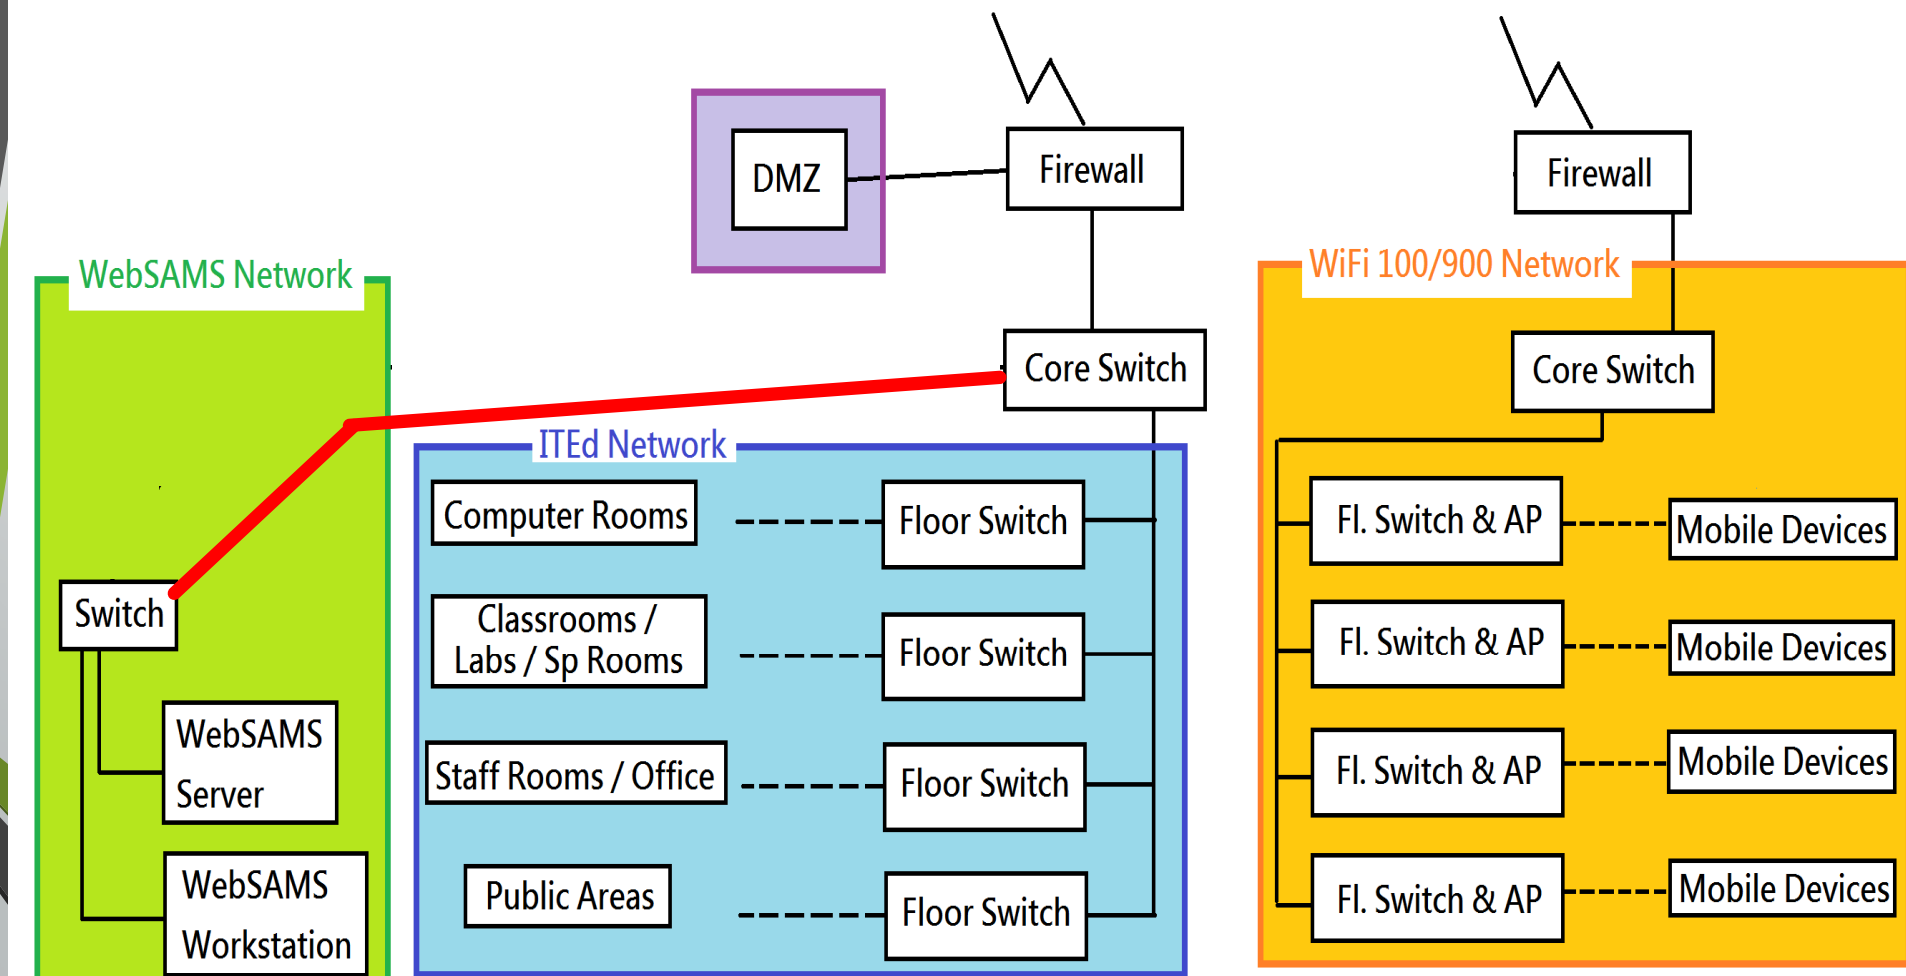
DMZ

Firewall

Firewall

WebSAMS Network

WiFi 100/900 Network

Core Switch

Core Switch

ITEd Network

Switch

WebSAMS Server

WebSAMS Workstation

Computer Rooms

Floor Switch

Classrooms / Labs / Sp Rooms

Floor Switch

Staff Rooms / Office

Floor Switch

Public Areas

Floor Switch

Fl. Switch & AP

Mobile Devices

Fl. Switch & AP

Mobile Devices

Fl. Switch & AP

Mobile Devices

Fl. Switch & AP

Mobile Devices